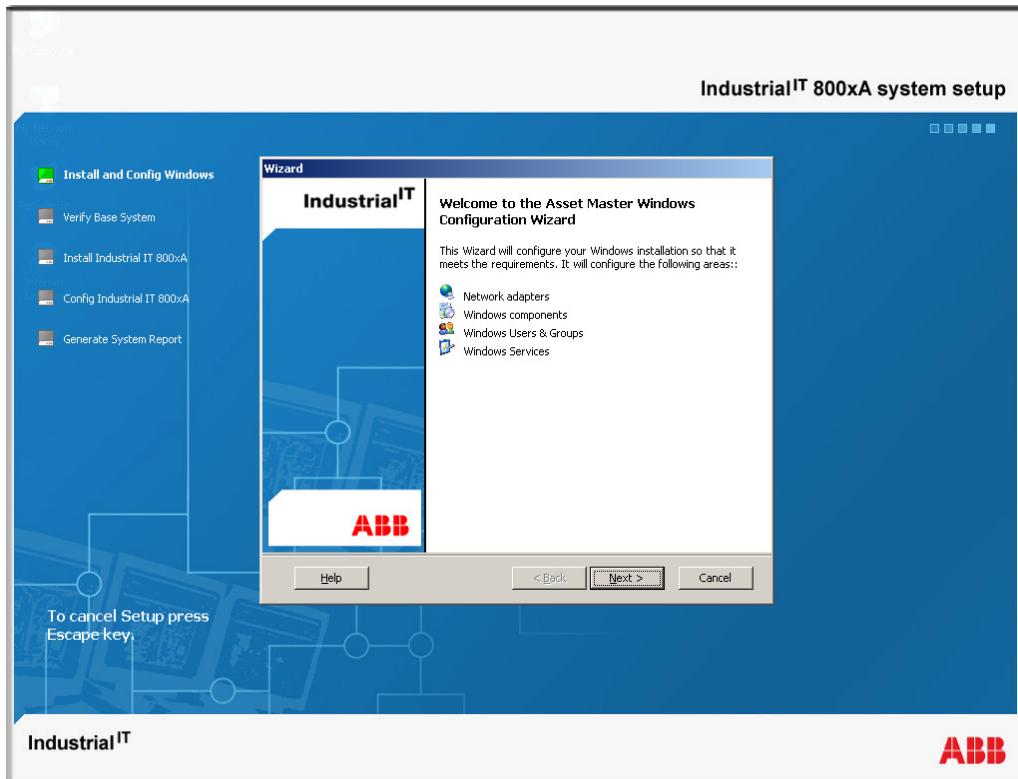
Industrial$^{IT}$ 800xA system setup

Install and Config Windows

Verify Base System

Install Industrial IT 800xA

Config Industrial IT 800xA

Generate System Report

To cancel Setup press Escape key.

Wizard

Industrial$^{IT}$

ABB

Welcome to the Asset Master Windows Configuration Wizard

This Wizard will configure your Windows installation so that it meets the requirements. It will configure the following areas::

Network adapters
Windows components
Windows Users & Groups
Windows Services

Help

< Back

Next >

Cancel

Industrial$^{IT}$

ABB